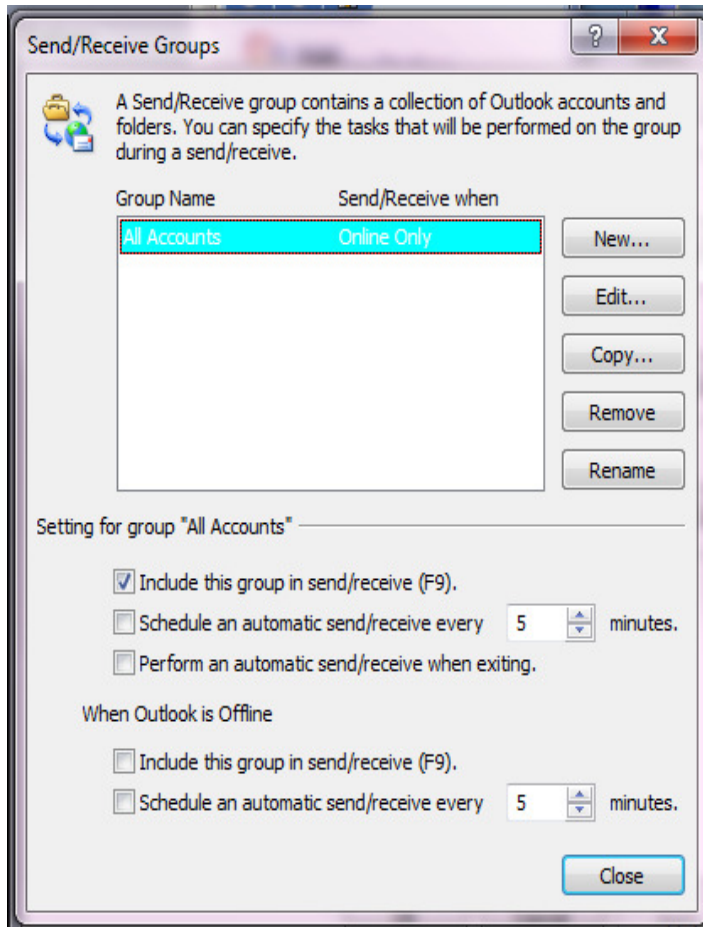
Send/Receive Groups

?

X

A Send/Receive group contains a collection of Outlook accounts and folders. You can specify the tasks that will be performed on the group during a send/receive.

| Group Name | Send/Receive when |
|---|---|
| All Accounts | Online Only |

New...

Edit...

Copy...

Remove

Rename

Setting for group "All Accounts"

Include this group in send/receive (F9).

Schedule an automatic send/receive every 5 minutes.

Perform an automatic send/receive when exiting.

When Outlook is Offline

Include this group in send/receive (F9).

Schedule an automatic send/receive every 5 minutes.

Close